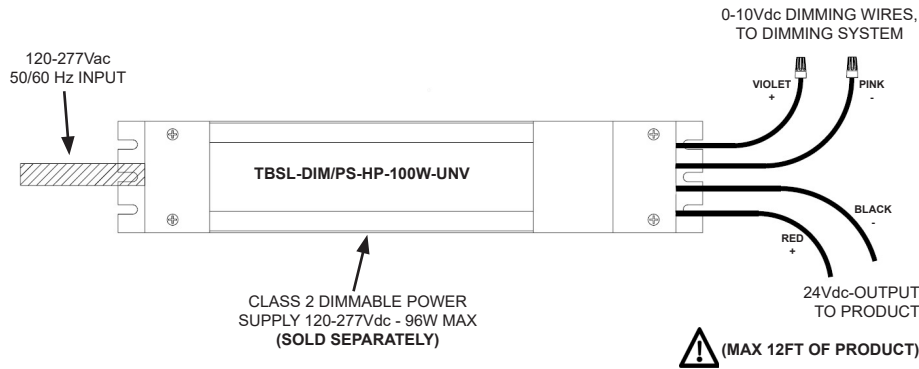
0-10Vdc DIMMING WIRES, TO DIMMING SYSTEM

120-277Vac
50/60 Hz INPUT

VIOLET
+

PINK
-

TBSL-DIM/PS-HP-100W-UNV

BLACK
-

RED
+

CLASS 2 DIMMABLE POWER SUPPLY 120-277Vdc - 96W MAX
(SOLD SEPARATELY)

24Vdc-OUTPUT TO PRODUCT

(MAX 12FT OF PRODUCT)